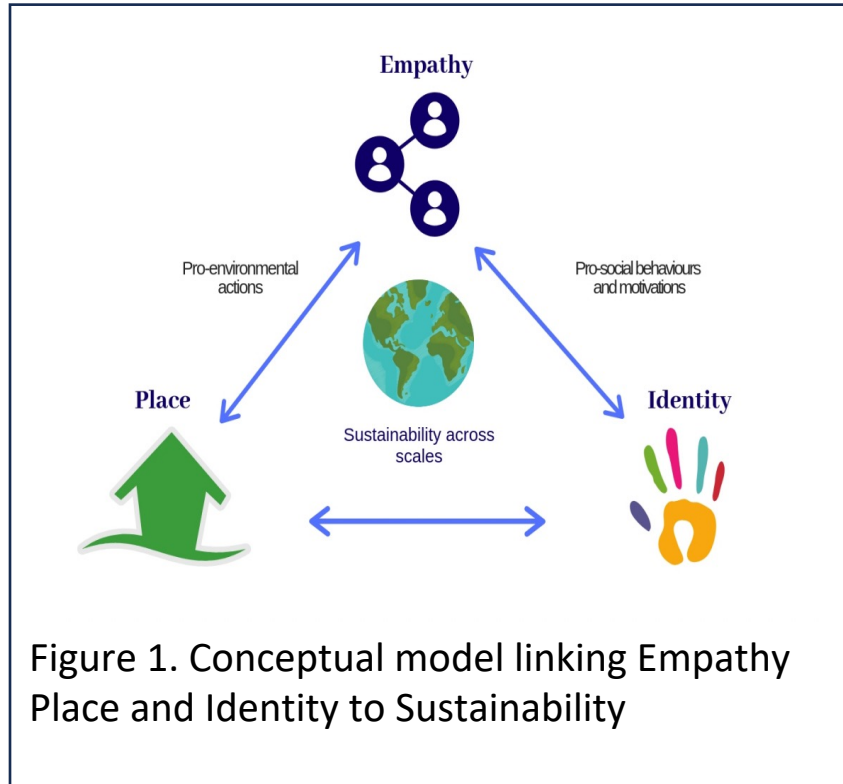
Empathy

Pro-environmental actions

Pro-social behaviours and motivations

Place

Identity

Sustainability across scales

Figure 1. Conceptual model linking Empathy Place and Identity to Sustainability